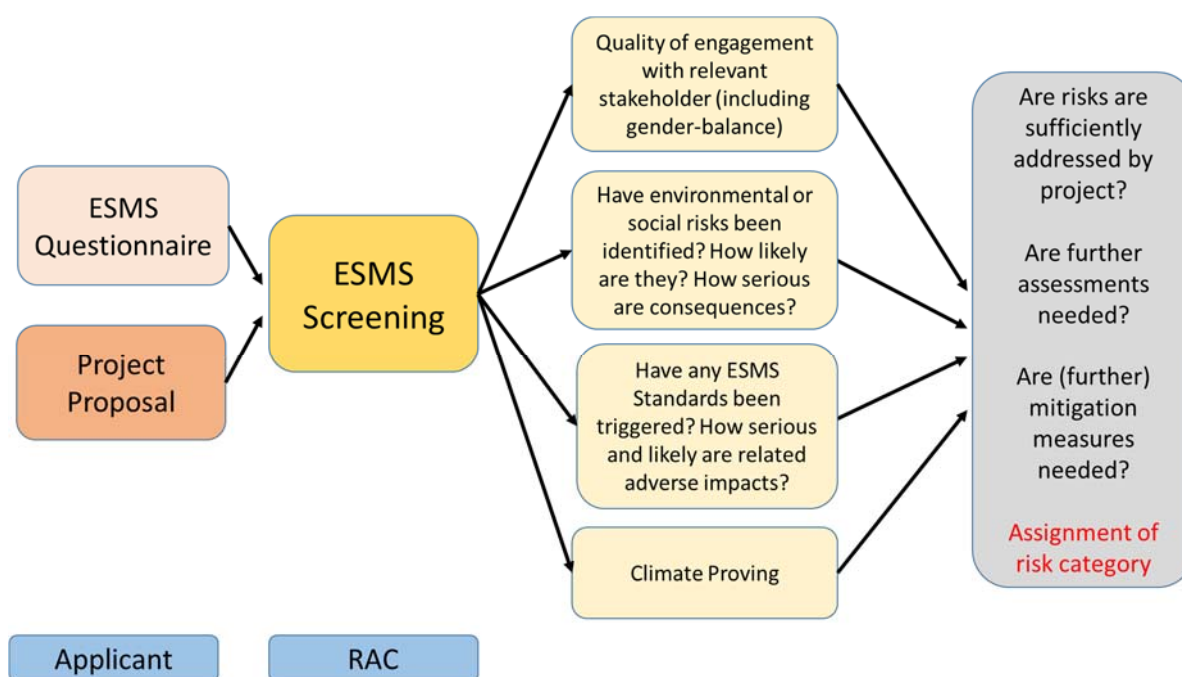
ESMS Questionnaire

Project Proposal

ESMS Screening

Quality of engagement with relevant stakeholder (including gender-balance)

Have environmental or social risks been identified? How likely are they? How serious are consequences?

Have any ESMS Standards been triggered? How serious and likely are related adverse impacts?

Climate Proving

Are risks are sufficiently addressed by project?

Are further assessments needed?

Are (further) mitigation measures needed?

Assignment of risk category

Applicant

RAC